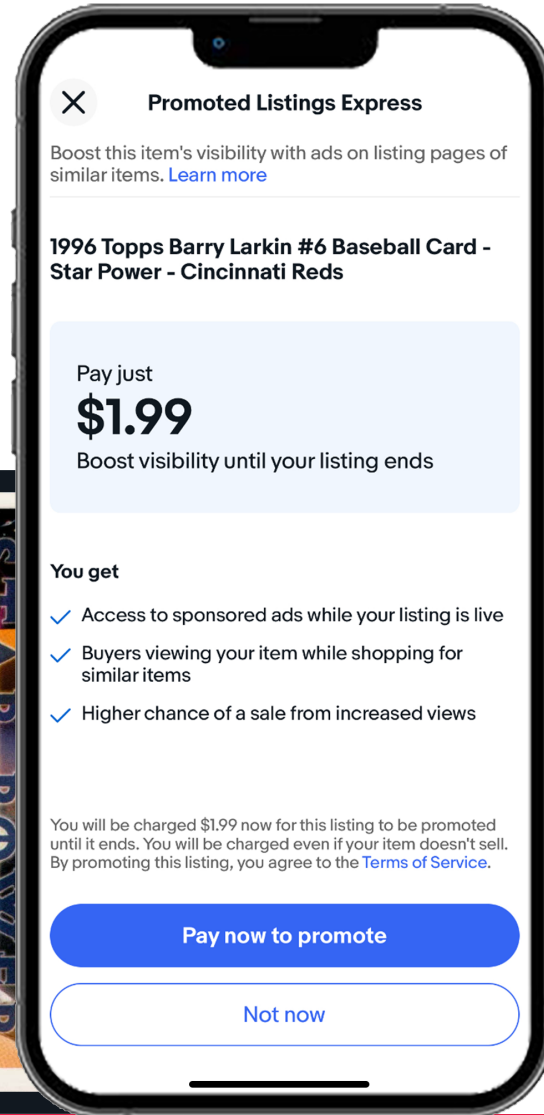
Promoted Listings Express

Boost this item's visibility with ads on listing pages of similar items. Learn more

1996 Topps Barry Larkin #6 Baseball Card - Star Power - Cincinnati Reds

Pay just
$1.99
Boost visibility until your listing ends

You get

Access to sponsored ads while your listing is live

Buyers viewing your item while shopping for similar items

Higher chance of a sale from increased views

You will be charged $1.99 now for this listing to be promoted until it ends. You will be charged even if your item doesn't sell. By promoting this listing, you agree to the Terms of Service.

Pay now to promote

Not now